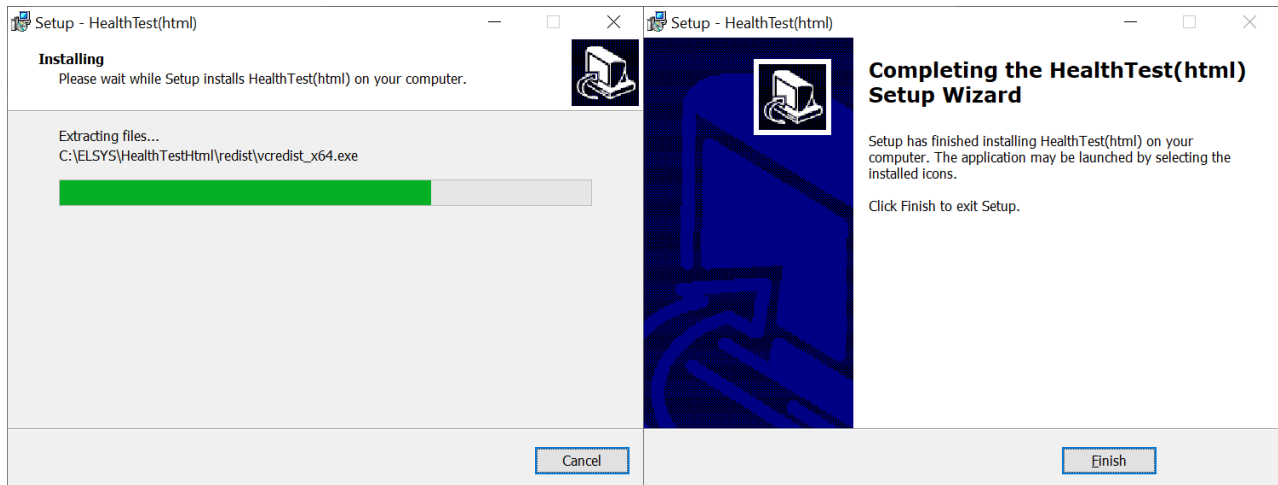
Setup - HealthTest(html)

Installing
Please wait while Setup installs HealthTest(html) on your computer.

Extracting files...
C:\ELSYS\HealthTestHtml\redist\vcredist_x64.exe

Cancel

Setup - HealthTest(html)

Completing the HealthTest(html) Setup Wizard

Setup has finished installing HealthTest(html) on your computer. The application may be launched by selecting the installed icons.

Click Finish to exit Setup.

Finish